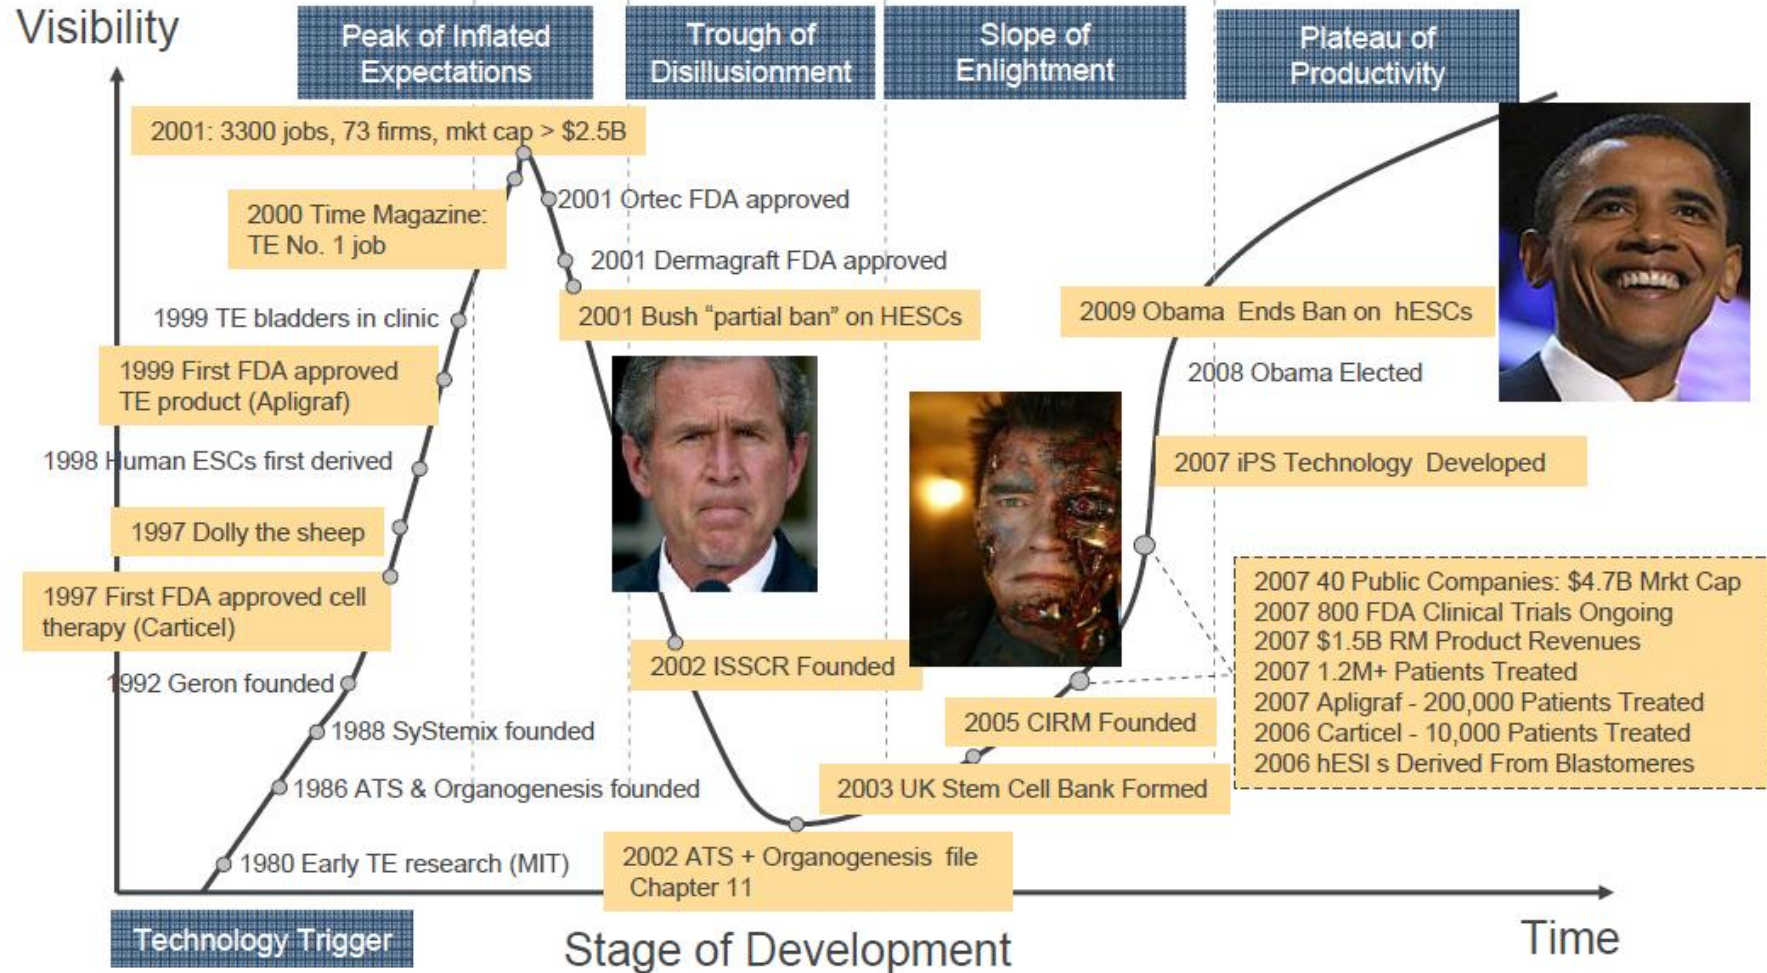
Visibility

Peak of Inflated Expectations

Trough of Disillusionment

Slope of Enlightment

Plateau of Productivity

2001: 3300 jobs, 73 firms, mkt cap > $2.5B

2000 Time Magazine: TE No. 1 job

2001 Ortec FDA approved

2001 Dermagraft FDA approved

2001 Bush "partial ban" on HESCs

1999 TE bladders in clinic

1999 First FDA approved TE product (Apligraf)

1998 Human ESCs first derived

1997 Dolly the sheep

1997 First FDA approved cell therapy (Carticel)

1992 Geron founded

1988 SyStemix founded

1986 ATS & Organogenesis founded

1980 Early TE research (MIT)

2002 ISSCR Founded

2002 ATS + Organogenesis file Chapter 11

2003 UK Stem Cell Bank Formed

2005 CIRM Founded

2009 Obama Ends Ban on hESCs

2008 Obama Elected

2007 iPS Technology Developed

2007 40 Public Companies: $4.7B Mrkt Cap
2007 800 FDA Clinical Trials Ongoing
2007 $1.5B RM Product Revenues
2007 1.2M+ Patients Treated
2007 Apligraf - 200,000 Patients Treated
2006 Carticel - 10,000 Patients Treated
2006 hESI s Derived From Blastomeres

Technology Trigger

Stage of Development

Time